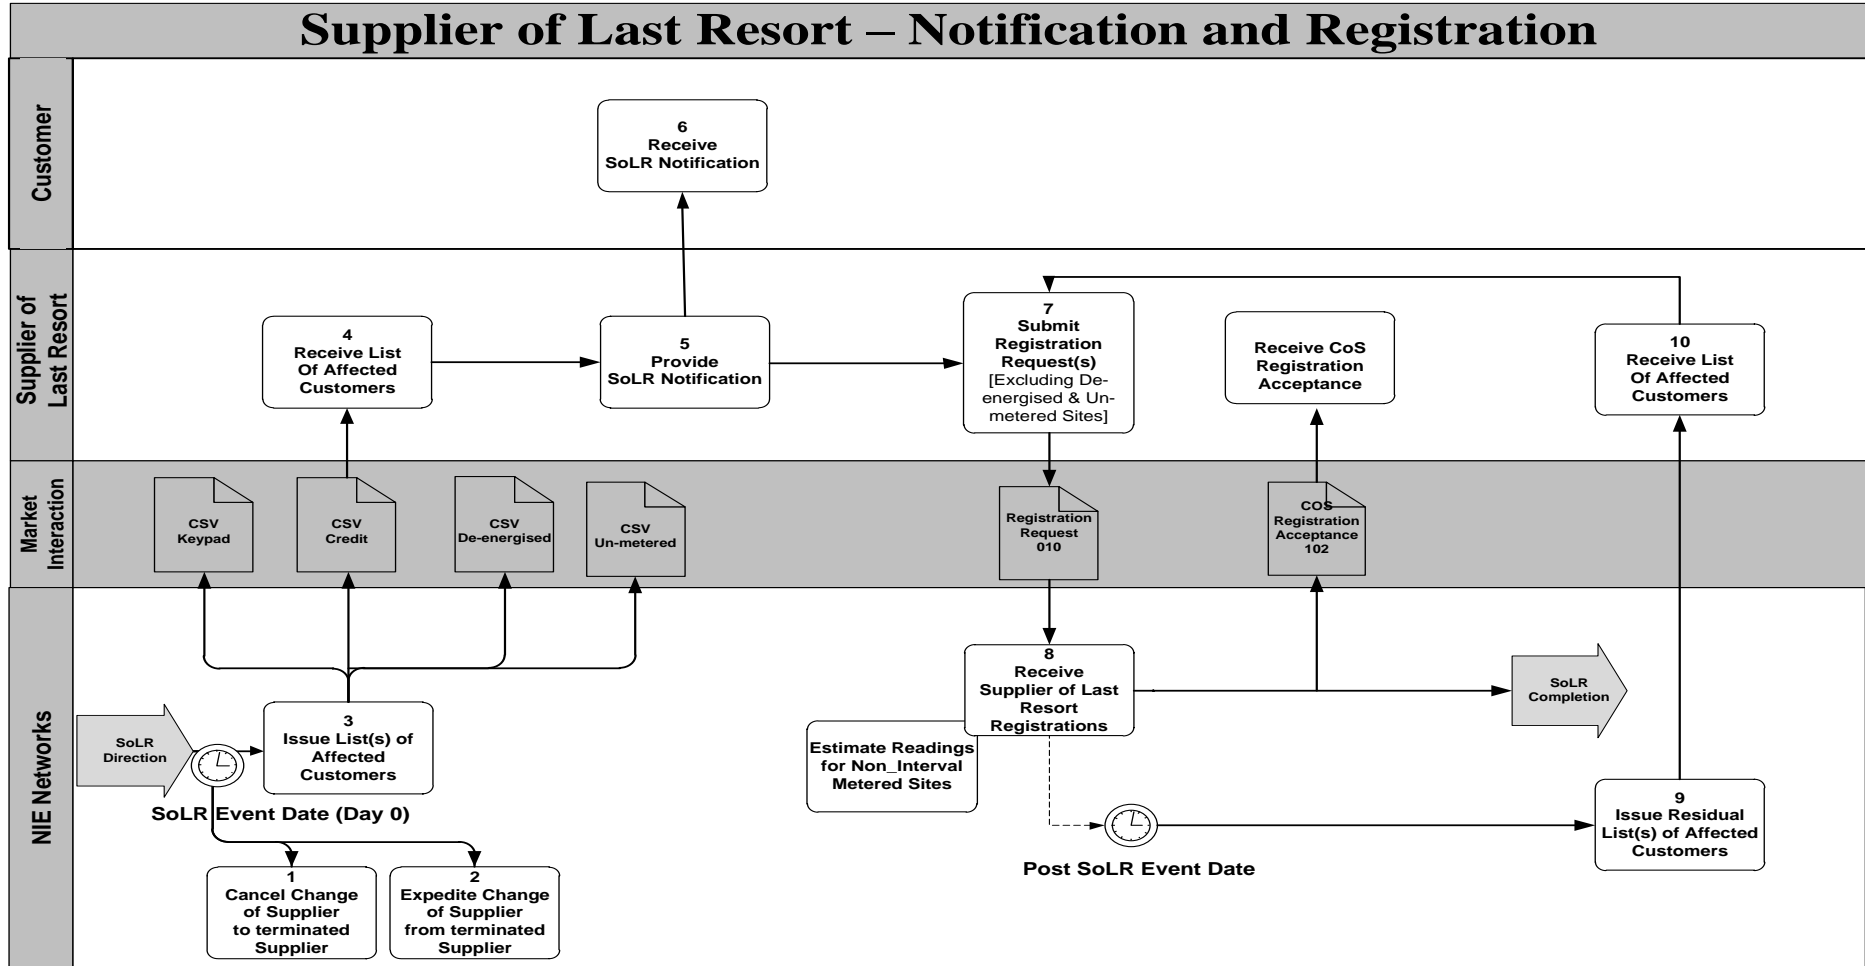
Supplier of Last Resort – Notification and Registration

Customer

Supplier of Last Resort

Market Interaction

NIE Networks

6
Receive
SoLR Notification

4
Receive List
Of Affected
Customers

5
Provide
SoLR Notification

7
Submit
Registration
Request(s)
[Excluding De-energised & Un-metered Sites]

Receive CoS
Registration
Acceptance

10
Receive List
Of Affected
Customers

CSV
Keypad

CSV
Credit

CSV
De-energised

CSV
Un-metered

Registration
Request
010

COS
Registration
Acceptance
102

SoLR
Direction

3
Issue List(s) of
Affected
Customers

SoLR Event Date (Day 0)

1
Cancel Change
of Supplier
to terminated
Supplier

2
Expedite Change
of Supplier
from terminated
Supplier

8
Receive
Supplier of Last
Resort
Registrations

Estimate Readings
for Non_Interval
Metered Sites

SoLR
Completion

Post SoLR Event Date

9
Issue Residual
List(s) of Affected
Customers